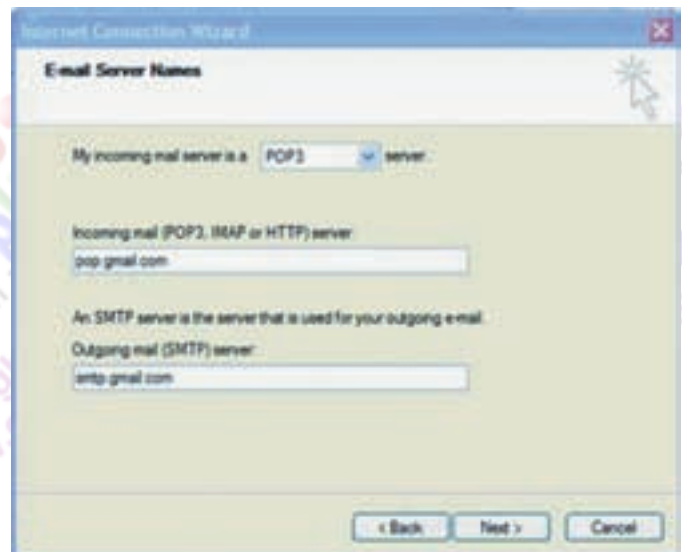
Internet Connection Wizard

E-mail Server Names

My incoming mail server is a POP3 server.

Incoming mail (POP3, IMAP or HTTP) server:

pop.gmail.com

An SMTP server is the server that is used for your outgoing e-mail.

Outgoing mail (SMTP) server:

smtp.gmail.com

< Back Next > Cancel